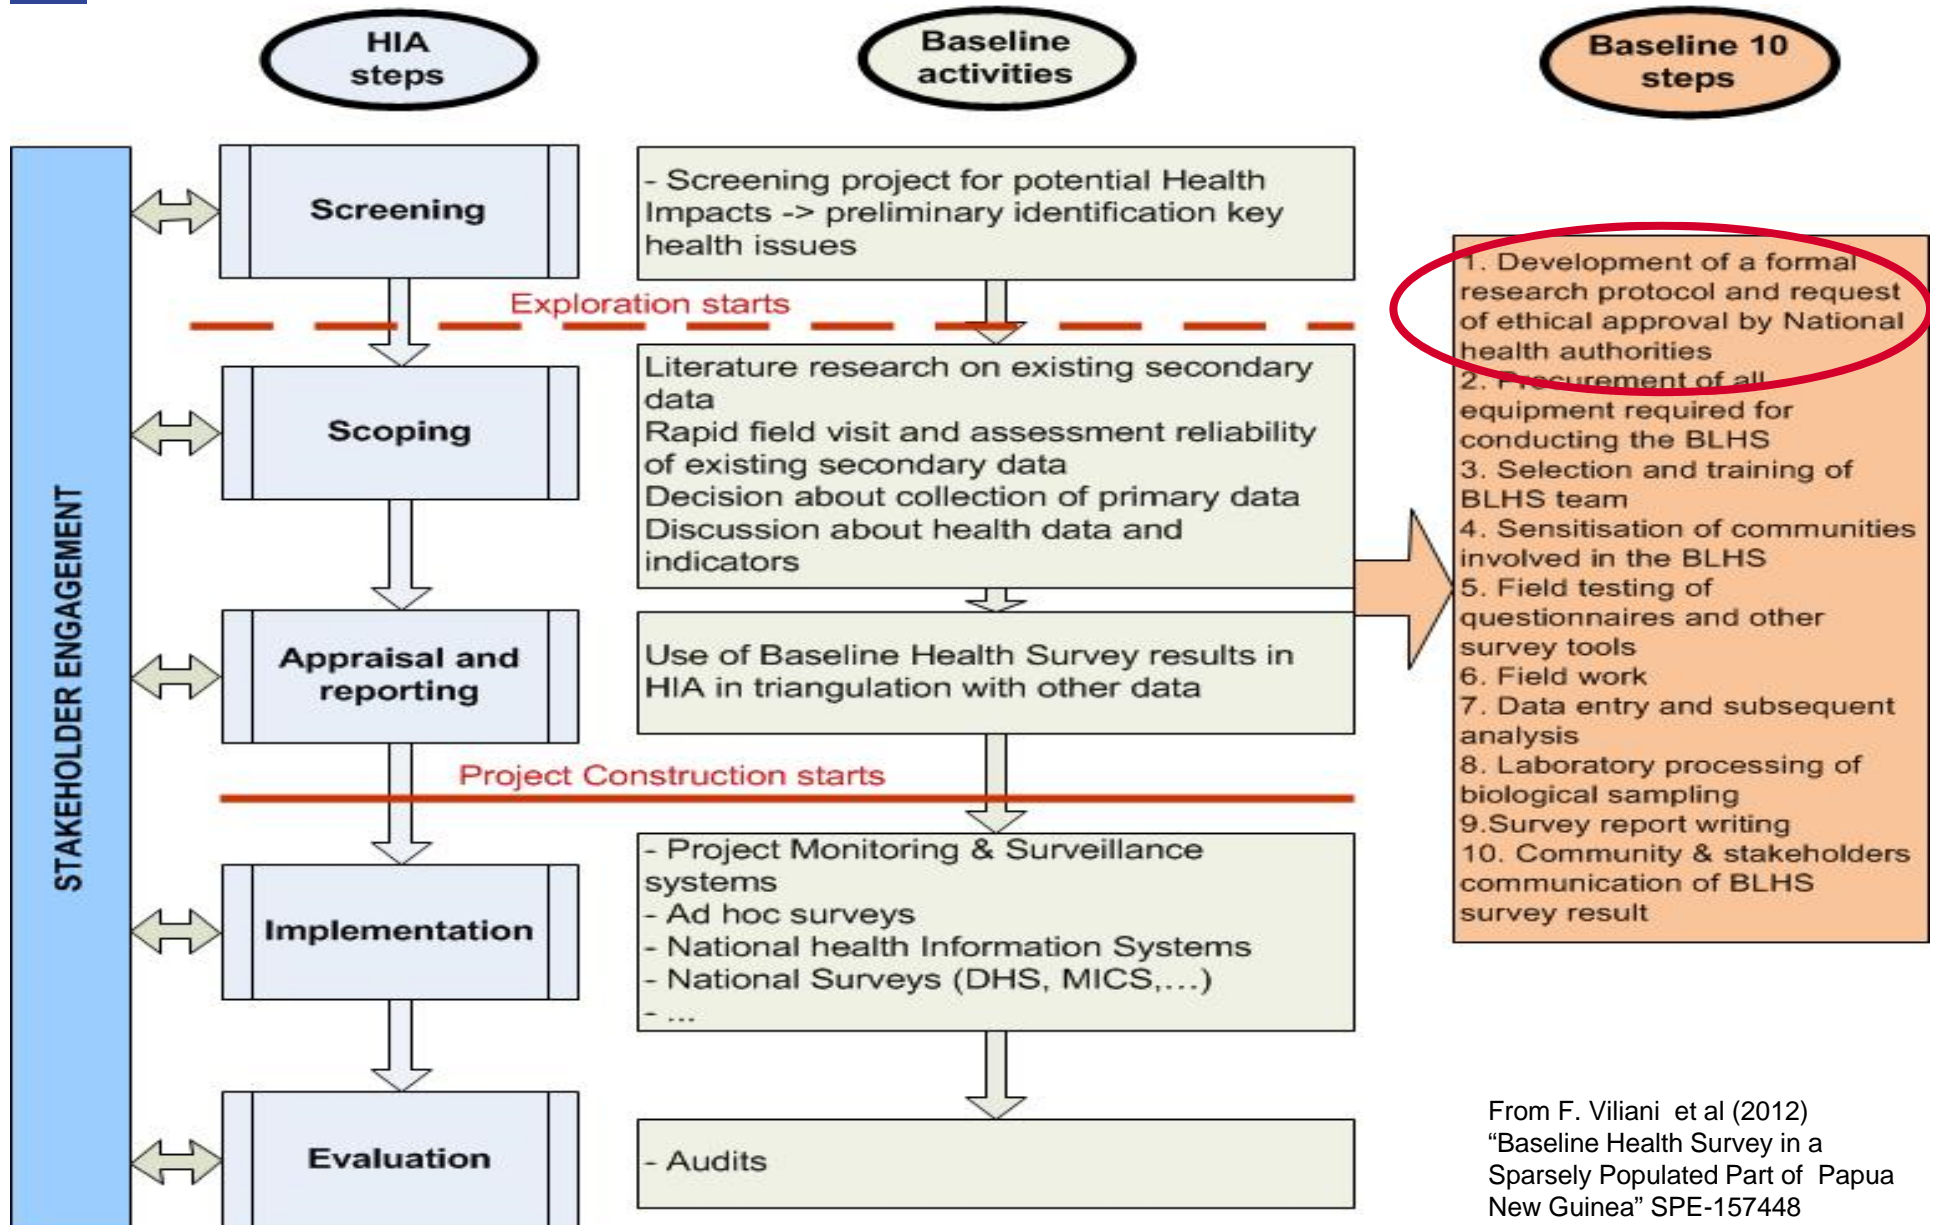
HIA steps

Baseline activities

Baseline 10 steps

STAKEHOLDER ENGAGEMENT

Screening

- Screening project for potential Health Impacts -> preliminary identification key health issues

Exploration starts

Scoping

Literature research on existing secondary data
Rapid field visit and assessment reliability of existing secondary data
Decision about collection of primary data
Discussion about health data and indicators

Appraisal and reporting

Use of Baseline Health Survey results in HIA in triangulation with other data

Project Construction starts

Implementation

- Project Monitoring & Surveillance systems
- Ad hoc surveys
- National health Information Systems
- National Surveys (DHS, MICS,…)
- …

Evaluation

- Audits

1. Development of a formal research protocol and request of ethical approval by National health authorities
2. Procurement of all equipment required for conducting the BLHS
3. Selection and training of BLHS team
4. Sensitisation of communities involved in the BLHS
5. Field testing of questionnaires and other survey tools
6. Field work
7. Data entry and subsequent analysis
8. Laboratory processing of biological sampling
9.Survey report writing
10. Community & stakeholders communication of BLHS survey result

From F. Viliani et al (2012) “Baseline Health Survey in a Sparsely Populated Part of Papua New Guinea” SPE-157448